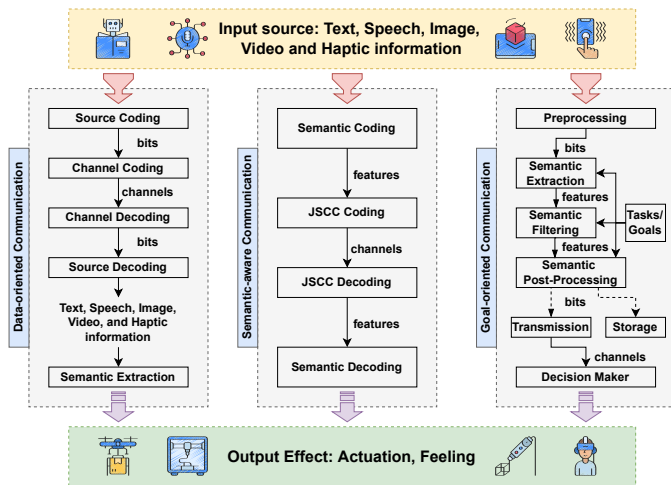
Input source: Text, Speech, Image, Video and Haptic information

Data-oriented Communication

Source Coding

bits

Channel Coding

channels

Channel Decoding

bits

Source Decoding

Text, Speech, Image, Video, and Haptic information

Semantic Extraction

Semantic-aware Communication

Semantic Coding

features

JSCC Coding

channels

JSCC Decoding

features

Semantic Decoding

Goal-oriented Communication

Preprocessing

bits

Semantic Extraction

features

Semantic Filtering

Tasks/ Goals

features

Semantic Post-Processing

bits

Transmission

Storage

channels

Decision Maker

Output Effect: Actuation, Feeling